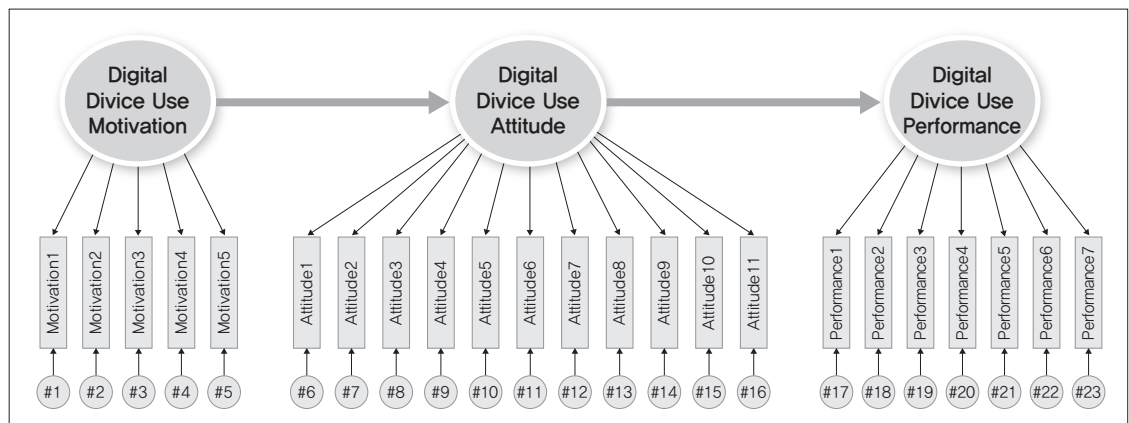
Digital Divice Use Motivation

Digital Divice Use Attitude

Digital Divice Use Performance

Motivation1
Motivation2
Motivation3
Motivation4
Motivation5

Attitude1
Attitude2
Attitude3
Attitude4
Attitude5
Attitude6
Attitude7
Attitude8
Attitude9
Attitude10
Attitude11

Performance1
Performance2
Performance3
Performance4
Performance5
Performance6
Performance7

#1
#2
#3
#4
#5
#6
#7
#8
#9
#10
#11
#12
#13
#14
#15
#16
#17
#18
#19
#20
#21
#22
#23